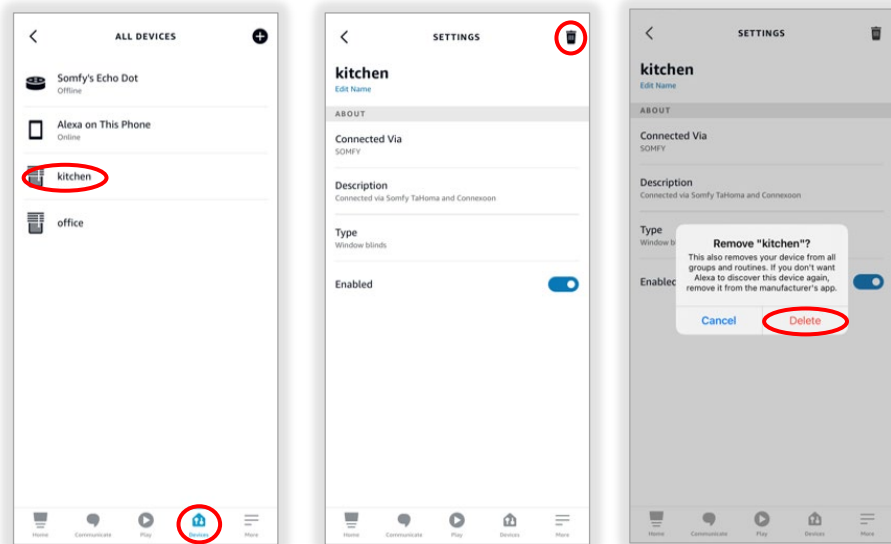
ALL DEVICES

Somfy's Echo Dot
Offline

Alexa on This Phone
Online

kitchen

office

Home Communicate Play Devices More

SETTINGS

kitchen
Edit Name

ABOUT

Connected Via
SOMFY

Description
Connected via Somfy TaHoma and Connexoon

Type
Window blinds

Enabled

Home Communicate Play Devices More

SETTINGS

kitchen
Edit Name

ABOUT

Connected Via
SOMFY

Description
Connected via Somfy TaHoma and Connexoon

Type
Window b

Enablec

Remove "kitchen"?
This also removes your device from all groups and routines. If you don't want Alexa to discover this device again, remove it from the manufacturer's app.

Cancel Delete

Home Communicate Play Devices More